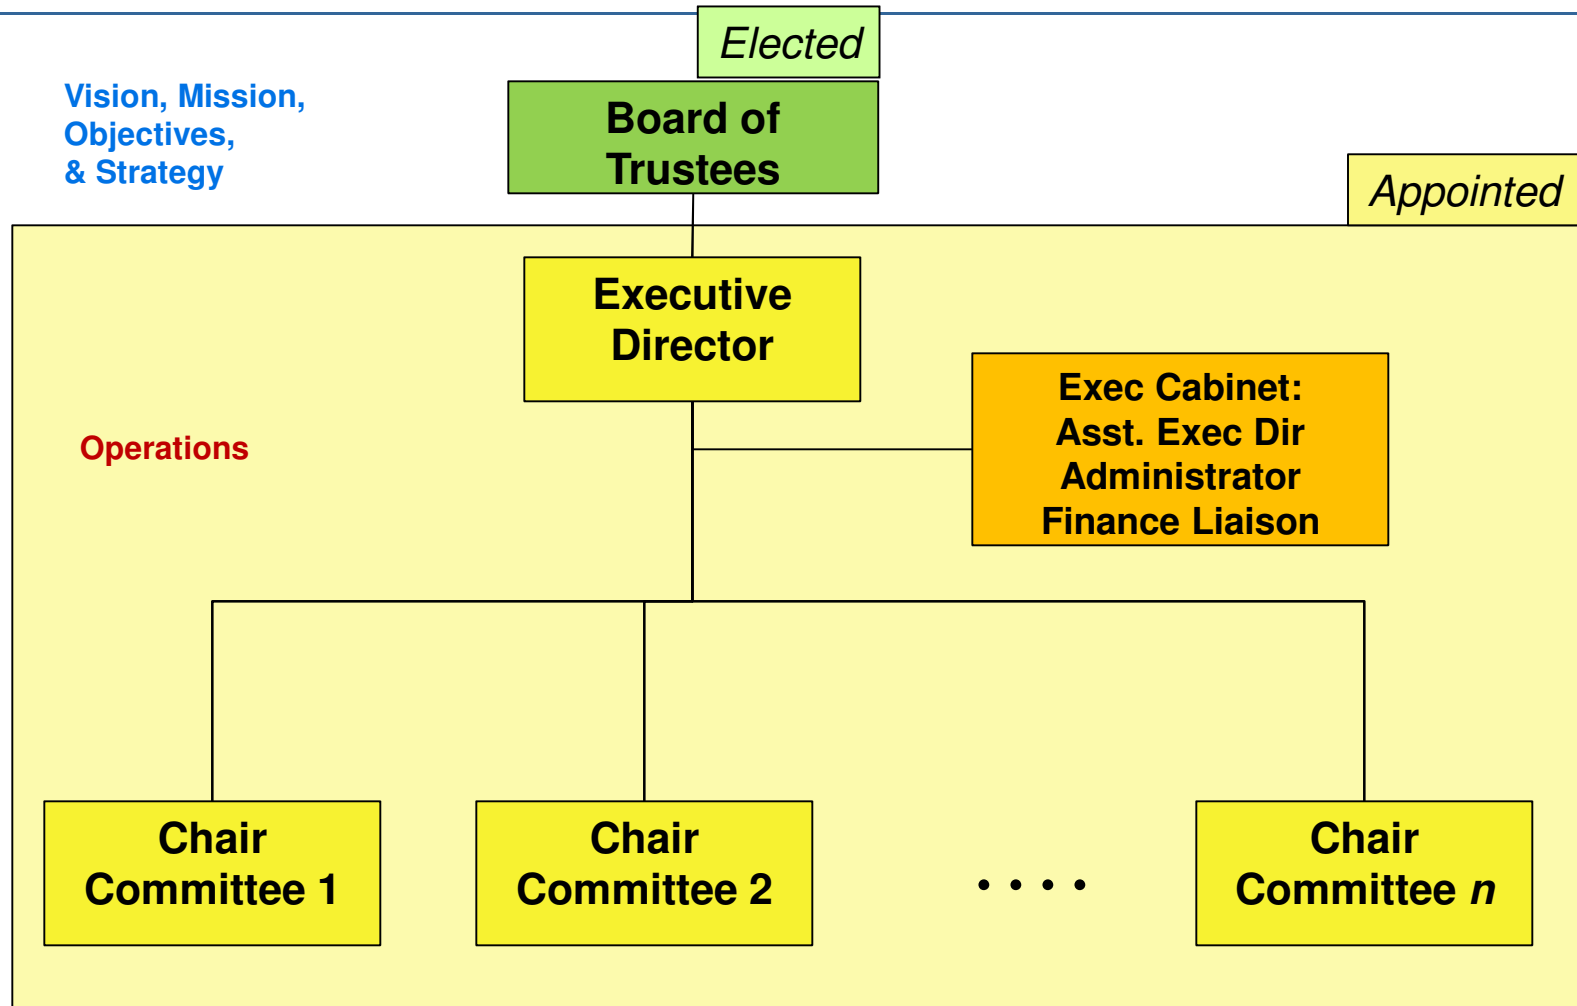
Elected

Vision, Mission, Objectives, & Strategy

Board of Trustees

Appointed

Executive Director

Exec Cabinet: Asst. Exec Dir Administrator Finance Liaison

Operations

Chair Committee 1

Chair Committee 2

. . . .

Chair Committee *n*